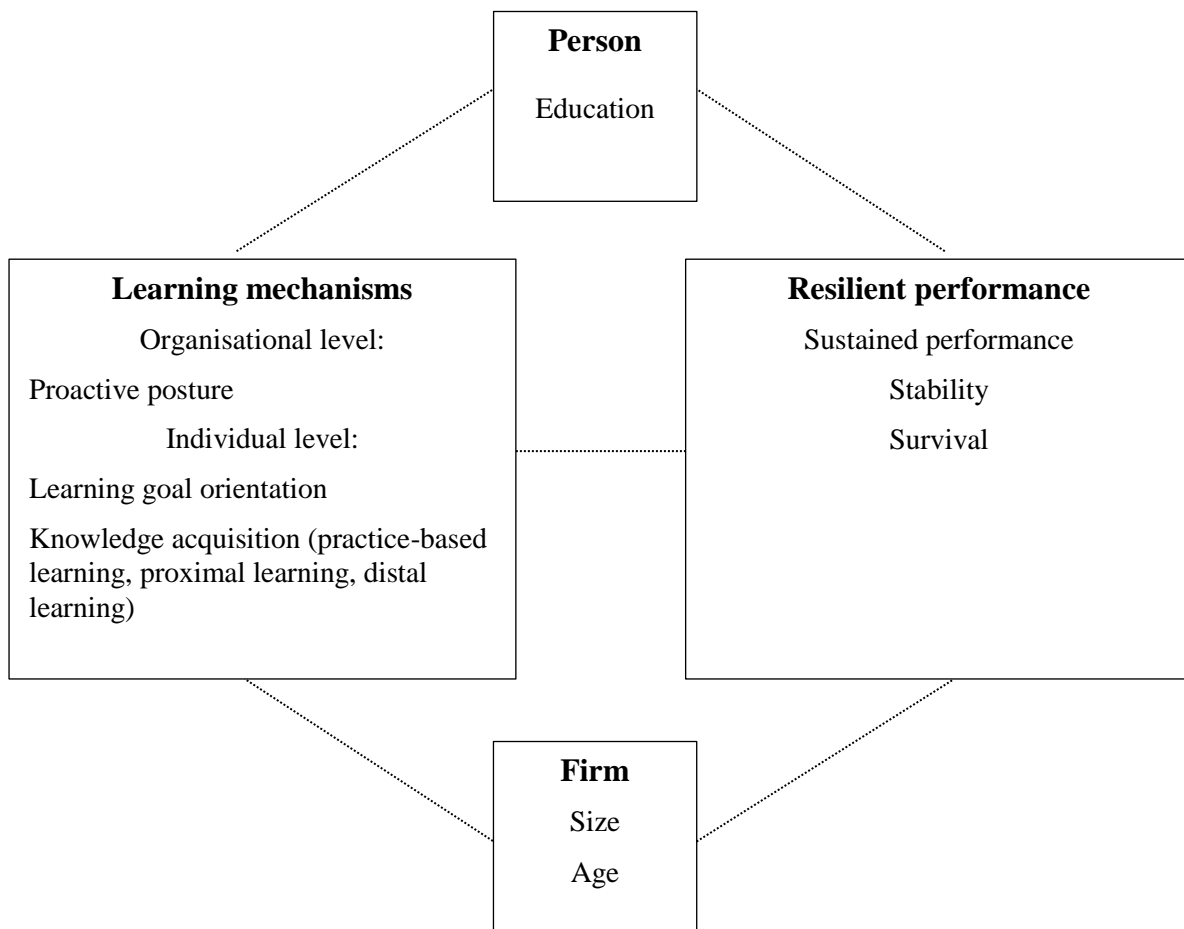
Person

Education

Learning mechanisms

Organisational level:

Proactive posture

Individual level:

Learning goal orientation

Knowledge acquisition (practice-based learning, proximal learning, distal learning)

Resilient performance

Sustained performance

Stability

Survival

Firm

Size

Age